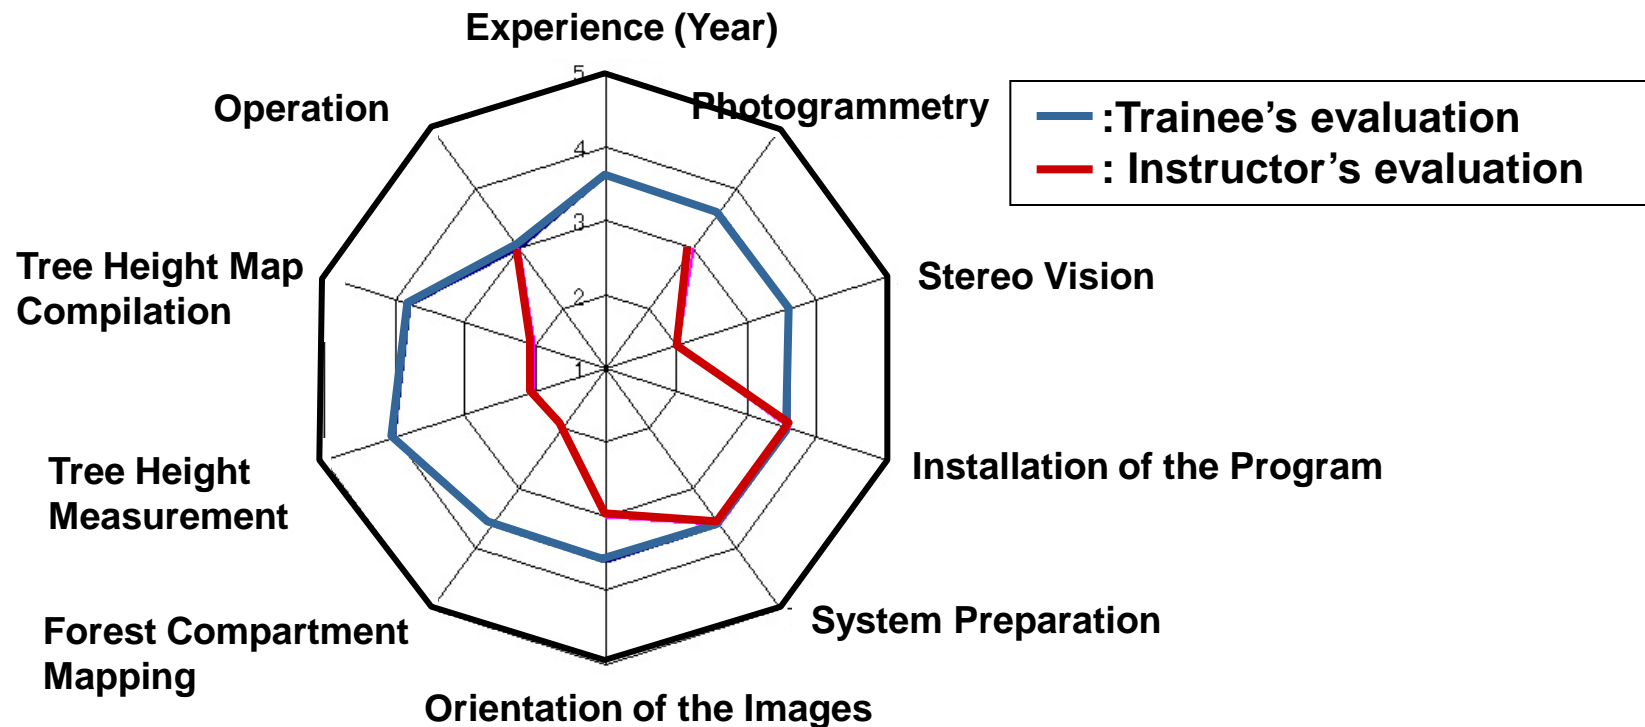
Experience (Year)

Photogrammetry

Stereo Vision

Installation of the Program

System Preparation

Orientation of the Images

Forest Compartment Mapping

Tree Height Measurement

Tree Height Map Compilation

Operation

5
4
3
2
1

:Trainee’s evaluation
: Instructor’s evaluation